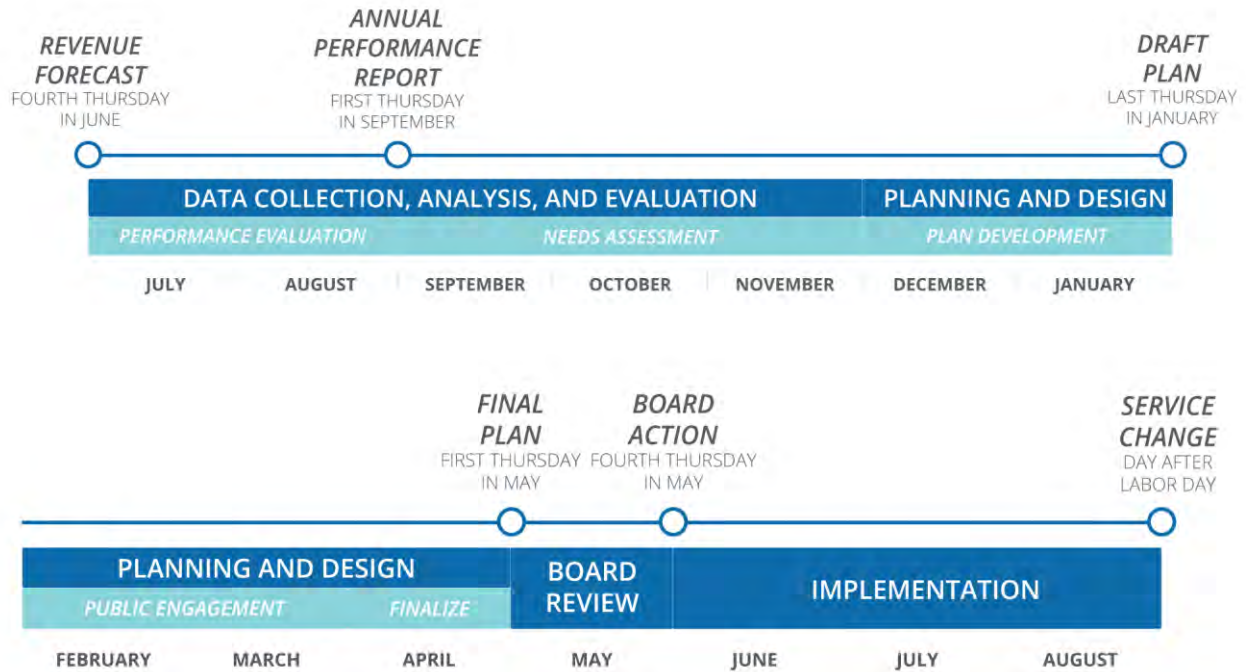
REVENUE FORECAST
FOURTH THURSDAY IN JUNE

ANNUAL PERFORMANCE REPORT
FIRST THURSDAY IN SEPTEMBER

DRAFT PLAN
LAST THURSDAY IN JANUARY

DATA COLLECTION, ANALYSIS, AND EVALUATION

PLANNING AND DESIGN

PERFORMANCE EVALUATION

NEEDS ASSESSMENT

PLAN DEVELOPMENT

JULY AUGUST SEPTEMBER OCTOBER NOVEMBER DECEMBER JANUARY

FINAL PLAN
FIRST THURSDAY IN MAY

BOARD ACTION
FOURTH THURSDAY IN MAY

SERVICE CHANGE
DAY AFTER LABOR DAY

PLANNING AND DESIGN

PUBLIC ENGAGEMENT

FINALIZE

BOARD REVIEW

IMPLEMENTATION

FEBRUARY MARCH APRIL MAY JUNE JULY AUGUST